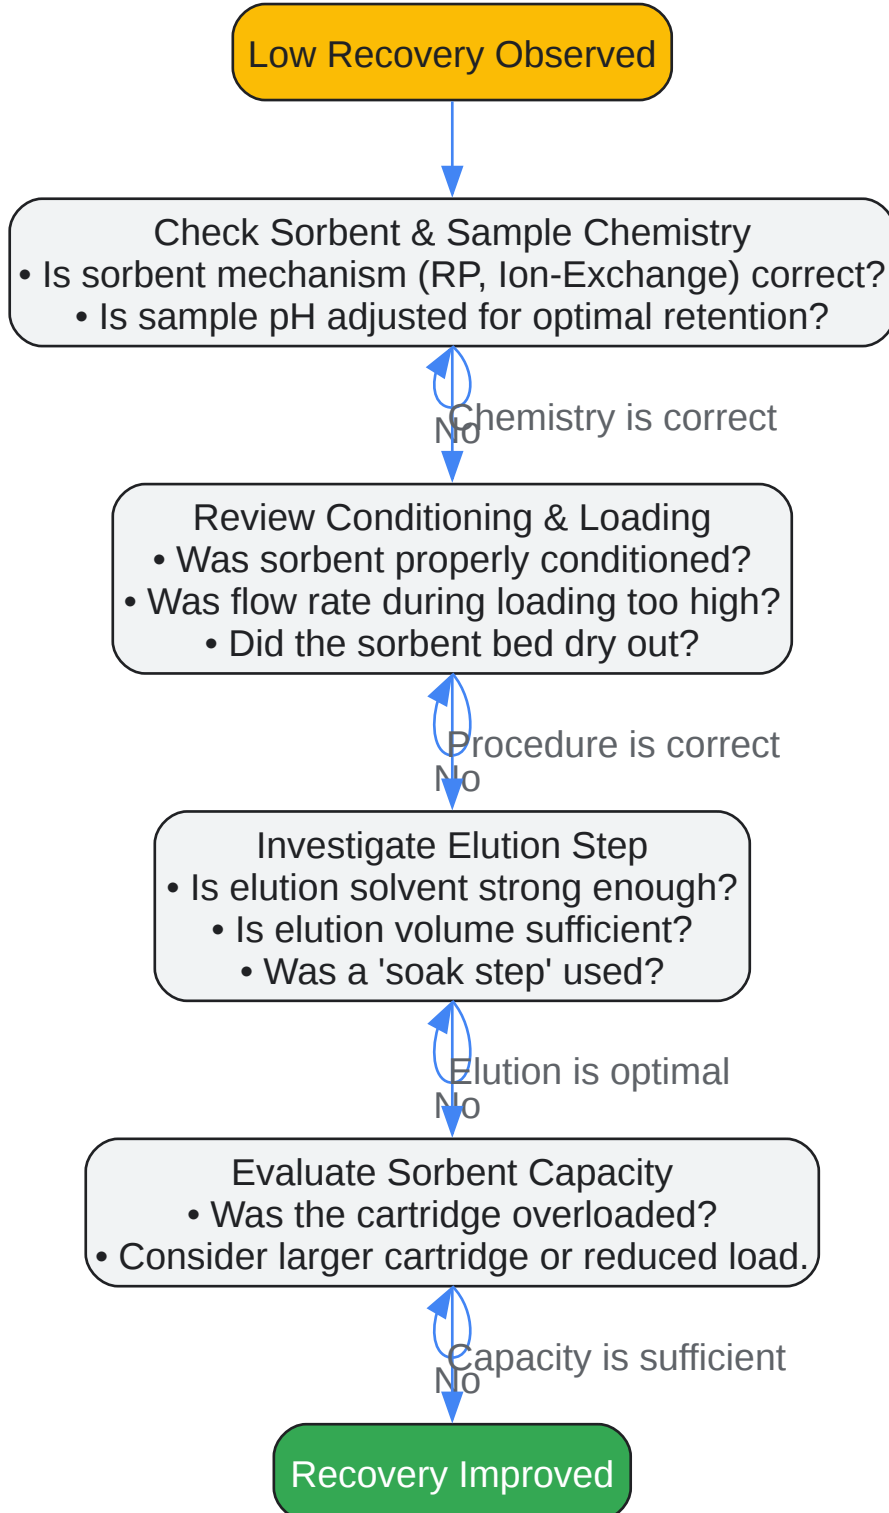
Low Recovery Observed

Check Sorbent & Sample Chemistry
• Is sorbent mechanism (RP, Ion-Exchange) correct?
• Is sample pH adjusted for optimal retention?

No

Chemistry is correct

Review Conditioning & Loading
• Was sorbent properly conditioned?
• Was flow rate during loading too high?
• Did the sorbent bed dry out?

No

Procedure is correct

Investigate Elution Step
• Is elution solvent strong enough?
• Is elution volume sufficient?
• Was a 'soak step' used?

No

Elution is optimal

Evaluate Sorbent Capacity
• Was the cartridge overloaded?
• Consider larger cartridge or reduced load.

No

Capacity is sufficient

Recovery Improved